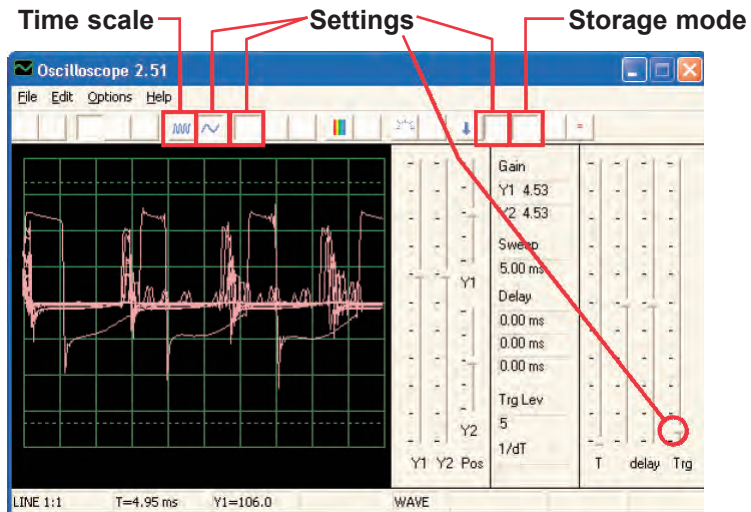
Time scale
Settings
Storage mode

Oscilloscope 2.51

File Edit Options Help

Gain
Y1 4.53
Y2 4.53
Sweep
5.00 ms
Delay
0.00 ms
0.00 ms
0.00 ms
Trg Lev
5
1/dT

Y1
Y2
Y1 Y2 Pos
T delay Trg

LINE 1:1 T=4.95 ms Y1=106.0 WAVE